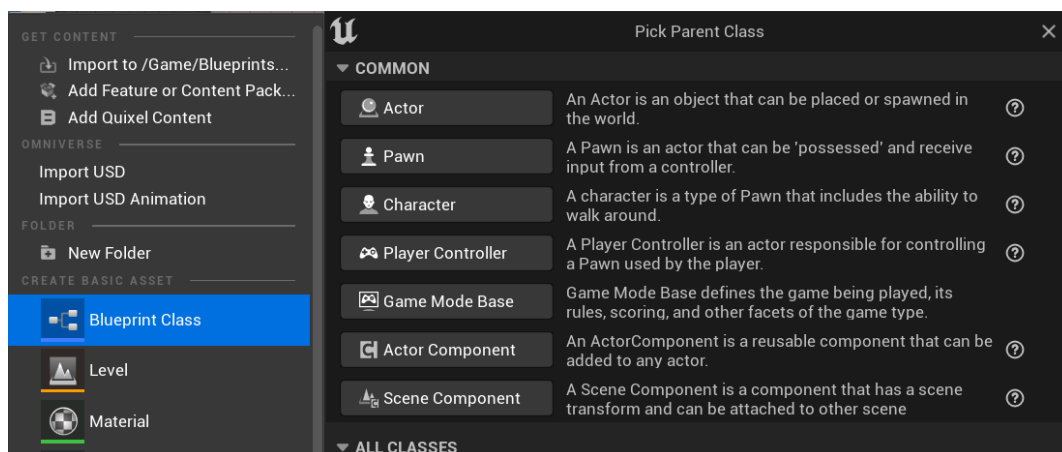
GET CONTENT
Import to /Game/Blueprints...
Add Feature or Content Pack...
Add Quixel Content
OMNIVERSE
Import USD
Import USD Animation
FOLDER
New Folder
CREATE BASIC ASSET
Blueprint Class
Level
Material

Pick Parent Class
▼ COMMON
| | | |
|---|---|---|
| Actor | An Actor is an object that can be placed or spawned in the world. | ? |
| Pawn | A Pawn is an actor that can be 'possessed' and receive input from a controller. | ? |
| Character | A character is a type of Pawn that includes the ability to walk around. | ? |
| Player Controller | A Player Controller is an actor responsible for controlling a Pawn used by the player. | ? |
| Game Mode Base | Game Mode Base defines the game being played, its rules, scoring, and other facets of the game type. | |
| Actor Component | An ActorComponent is a reusable component that can be added to any actor. | ? |
| Scene Component | A Scene Component is a component that has a scene transform and can be attached to other scene | ? |

▼ ALL CLASSES